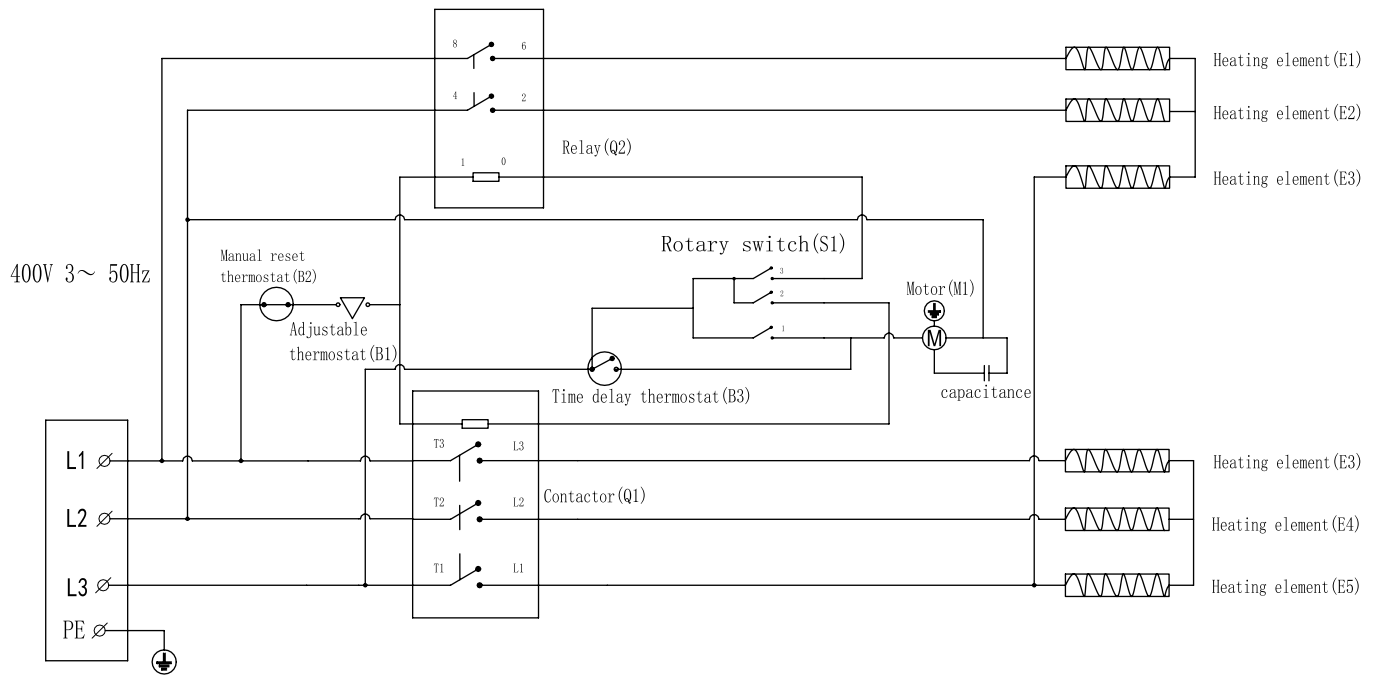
8
6
4
2
1
0
Relay(Q2)
Heating element(E1)
Heating element(E2)
Heating element(E3)
400V 3～ 50Hz
Manual reset thermostat(B2)
Adjustable thermostat(B1)
Rotary switch(S1)
3
2
1
Motor(M1)
M
capacitance
Time delay thermostat(B3)
T3
L3
T2
L2
Contactor(Q1)
T1
L1
L1 ∅
L2 ∅
L3 ∅
PE ∅
Heating element(E3)
Heating element(E4)
Heating element(E5)